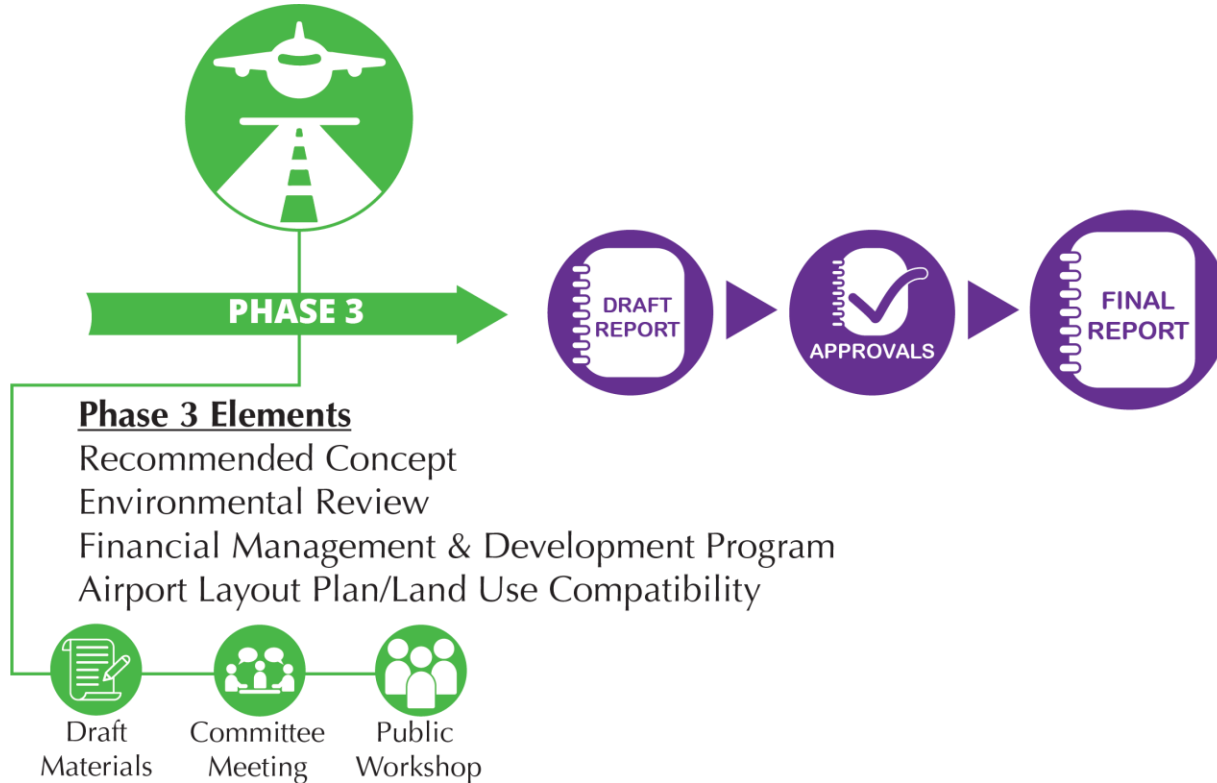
PHASE 3

DRAFT REPORT

APPROVALS

FINAL REPORT

Phase 3 Elements
Recommended Concept
Environmental Review
Financial Management & Development Program
Airport Layout Plan/Land Use Compatibility

Draft Materials

Committee Meeting

Public Workshop